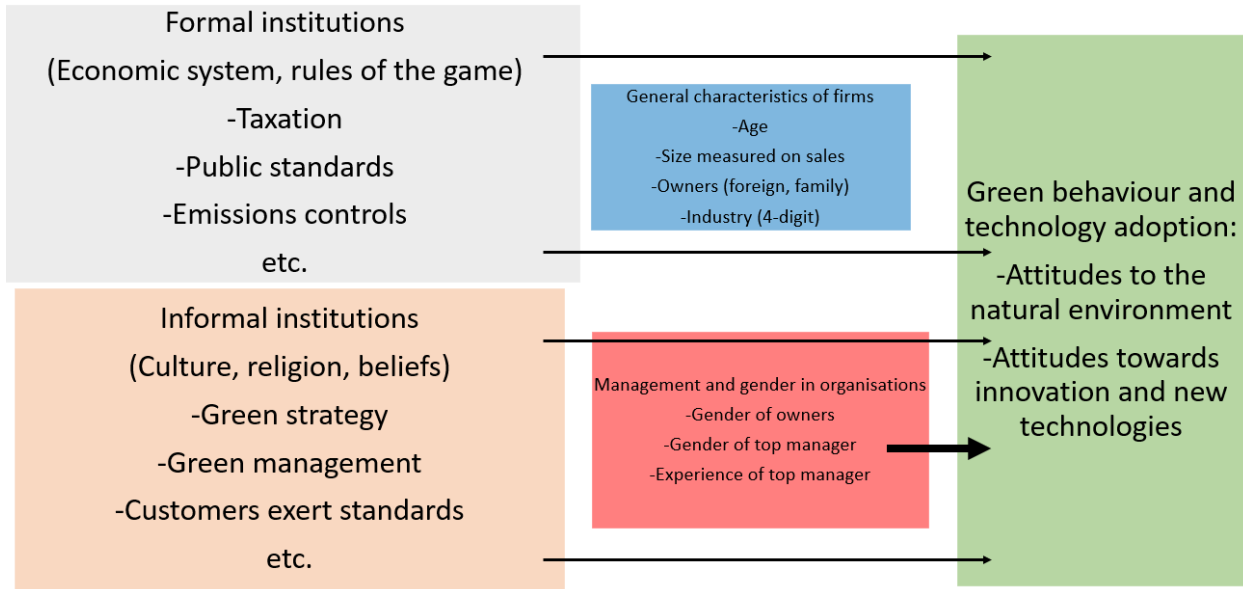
Formal institutions
(Economic system, rules of the game)
-Taxation
-Public standards
-Emissions controls
etc.

General characteristics of firms
-Age
-Size measured on sales
-Owners (foreign, family)
-Industry (4-digit)

Green behaviour and technology adoption:
-Attitudes to the natural environment
-Attitudes towards innovation and new technologies

Informal institutions
(Culture, religion, beliefs)
-Green strategy
-Green management
-Customers exert standards
etc.

Management and gender in organisations
-Gender of owners
-Gender of top manager
-Experience of top manager